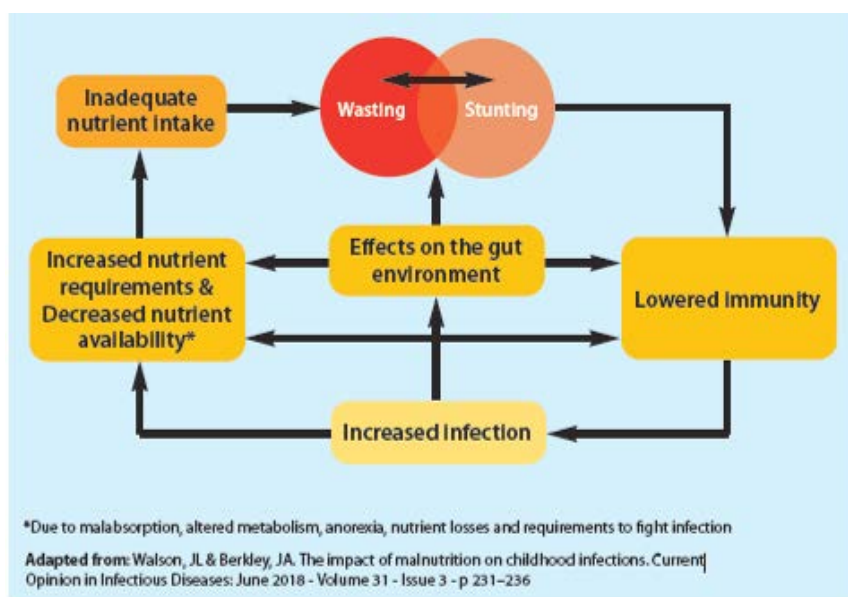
Inadequate nutrient intake

Wasting

Stunting

Effects on the gut environment

Increased nutrient requirements & Decreased nutrient availability*

Lowered immunity

Increased infection

*Due to malabsorption, altered metabolism, anorexia, nutrient losses and requirements to fight infection

Adapted from: Walson, JL & Berkley, JA. The impact of malnutrition on childhood infections. Current Opinion in Infectious Diseases: June 2018 - Volume 31 - Issue 3 - p 231–236